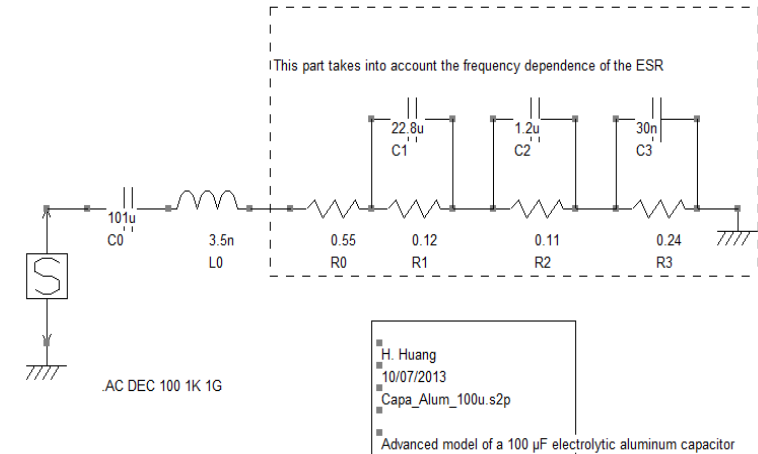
This part takes into account the frequency dependence of the ESR

22.8u
C1

1.2u
C2

30n
C3

101u
C0

3.5n
L0

0.55
R0

0.12
R1

0.11
R2

0.24
R3

.AC DEC 100 1K 1G

H. Huang
10/07/2013
Capa_Alum_100u.s2p

Advanced model of a 100 µF electrolytic aluminum capacitor